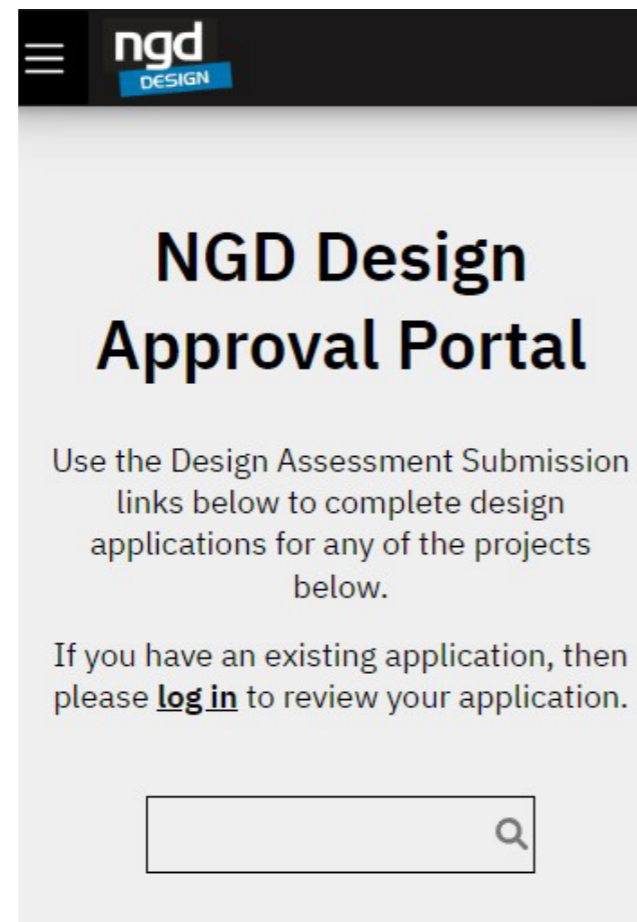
ngd
DESIGN

NGD Design Approval Portal

Use the Design Assessment Submission links below to complete design applications for any of the projects below.

If you have an existing application, then please log in to review your application.